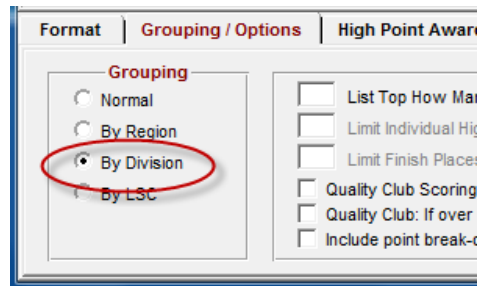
Format
Grouping / Options
High Point Awar

Grouping
Normal
By Region
By Division
By LSC

List Top How Ma
Limit Individual Hi
Limit Finish Place
Quality Club Scorin
Quality Club: If ove
Include point break-